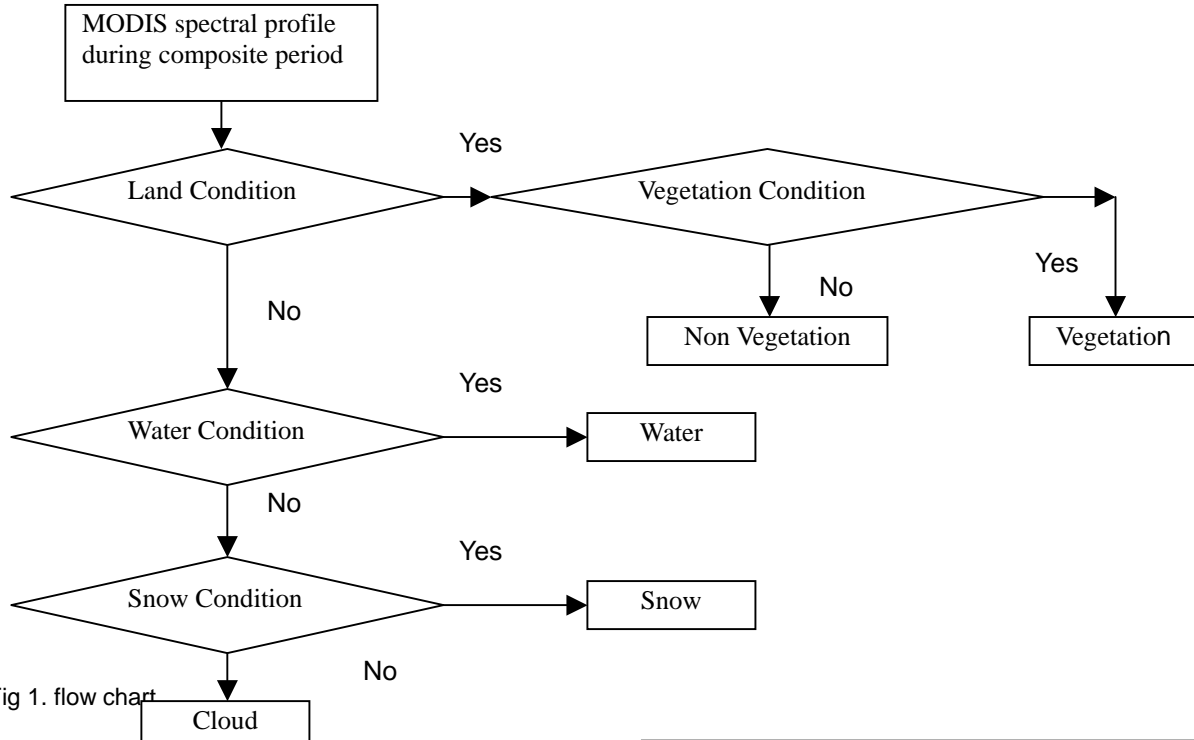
MODIS spectral profile during composite period

Yes

Land Condition

Vegetation Condition

Yes

No

No

Non Vegetation

Vegetation

Yes

Water Condition

Water

No

Yes

Snow Condition

Snow

No

ig 1. flow chart

Cloud